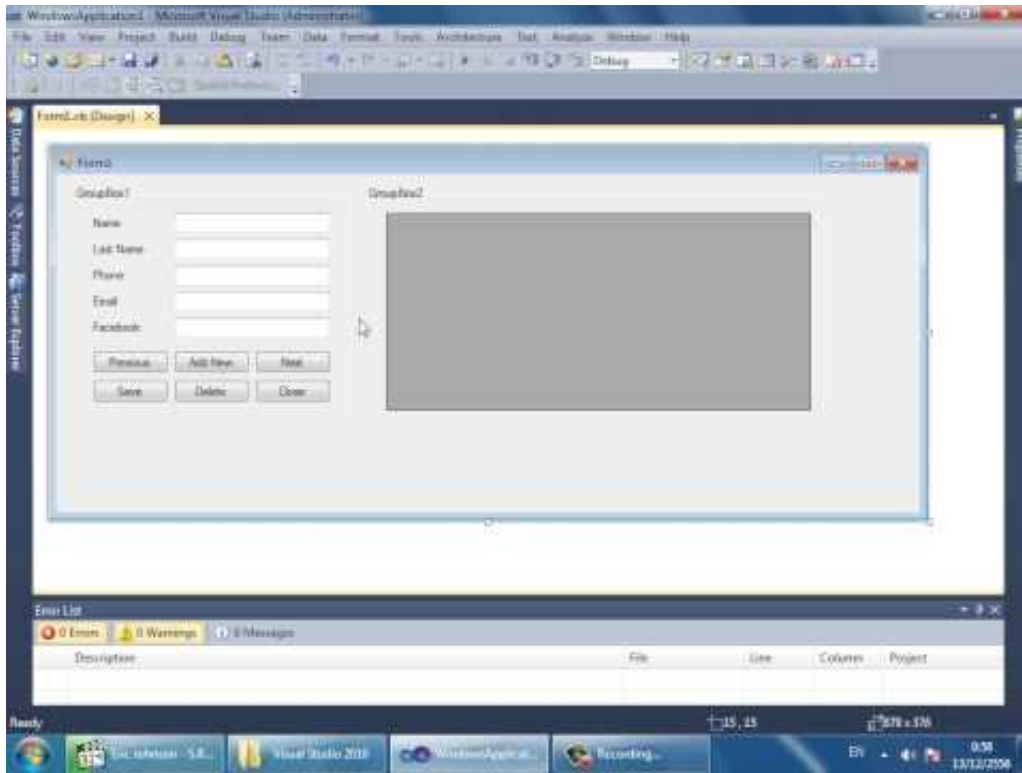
WindowsApplication1 - Microsoft Visual Studio (Administrator)

File Edit View Project Build Debug Team Data Format Tools Architecture Test Analyze Window Help

Debug

Form1.vb [Design] ×

Data Sources Toolbox Server Explorer

Form1

GroupBox1

Name

Last Name

Phone

Email

Facebook

Previous

Add New

Next

Save

Delete

Close

GroupBox2

Error List

0 Errors

0 Warnings

0 Messages

Description

File

Line

Column

Project

Ready

15 , 15

878 x 376

Eric Johnson - S.R...

Visual Studio 2010

WindowsApplicat...

Recording...

EN

0:38

13/12/2556